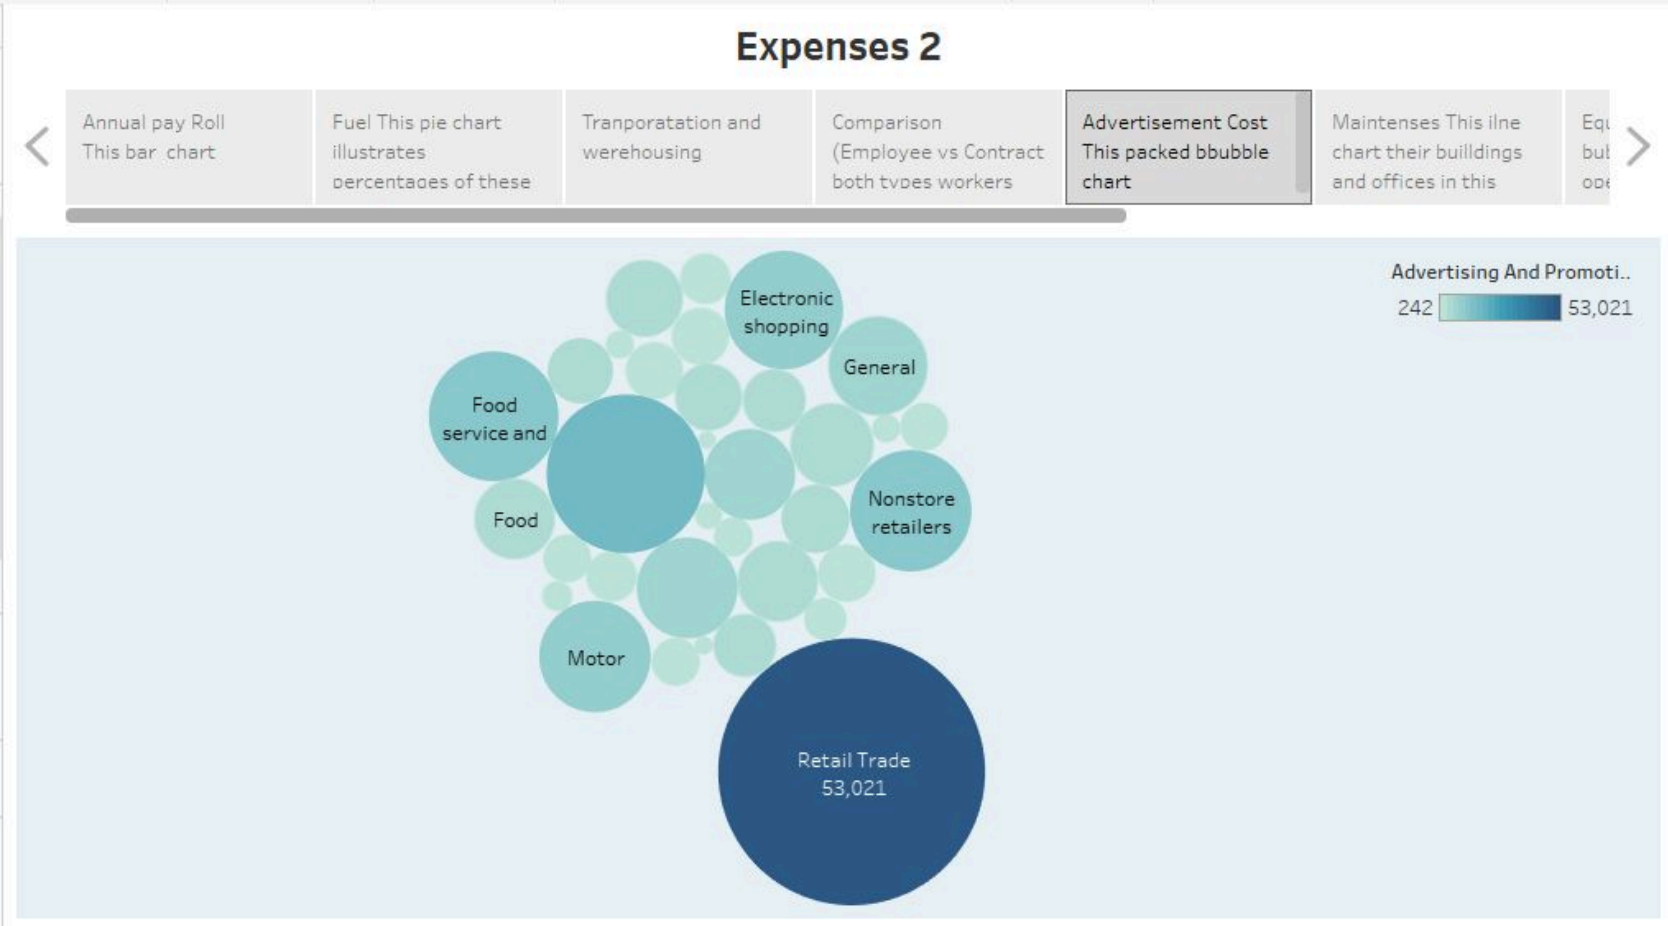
Expenses 2

Annual pay Roll This bar chart

Fuel This pie chart illustrates percentages of these

Tranporatation and werehousing

Comparison (Employee vs Contract both types workers

Advertisement Cost This packed bbubble chart

Maintenses This ilne chart their buildings and offices in this

Equ bui ope

Advertising And Promoti..
242 53,021

Electronic shopping

General

Food service and

Food

Nonstore retailers

Motor

Retail Trade
53,021